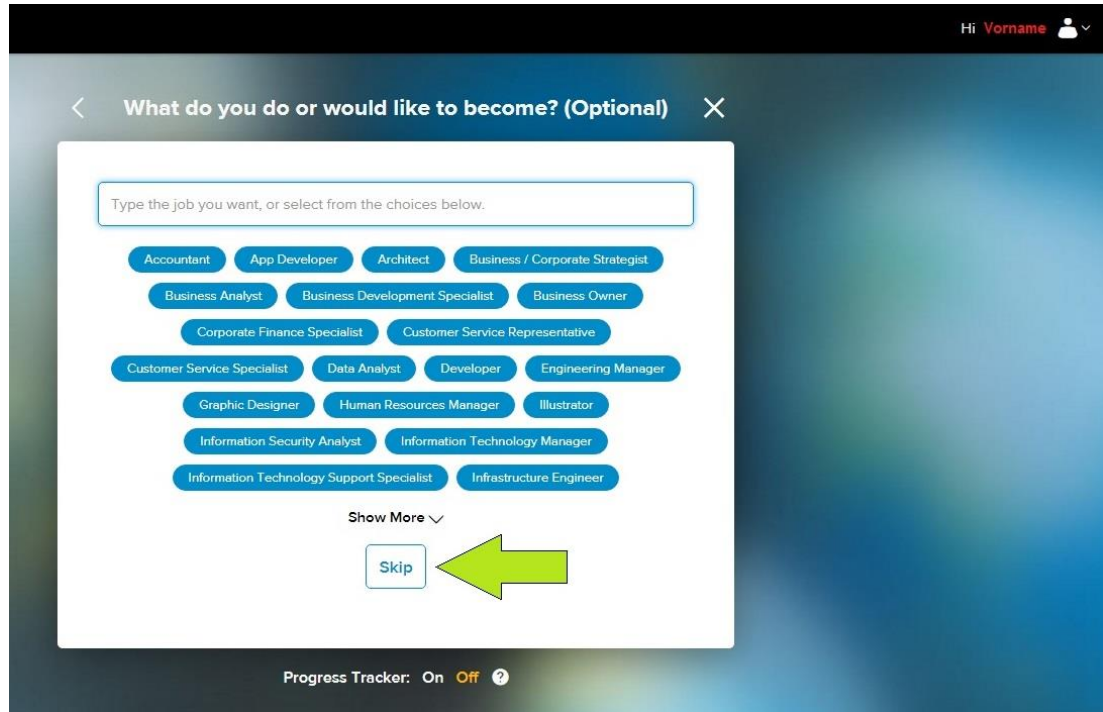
Hi Vorname

What do you do or would like to become? (Optional)

Type the job you want, or select from the choices below.

Accountant
App Developer
Architect
Business / Corporate Strategist
Business Analyst
Business Development Specialist
Business Owner
Corporate Finance Specialist
Customer Service Representative
Customer Service Specialist
Data Analyst
Developer
Engineering Manager
Graphic Designer
Human Resources Manager
Illustrator
Information Security Analyst
Information Technology Manager
Information Technology Support Specialist
Infrastructure Engineer

Show More

Skip

Progress Tracker: On Off ?